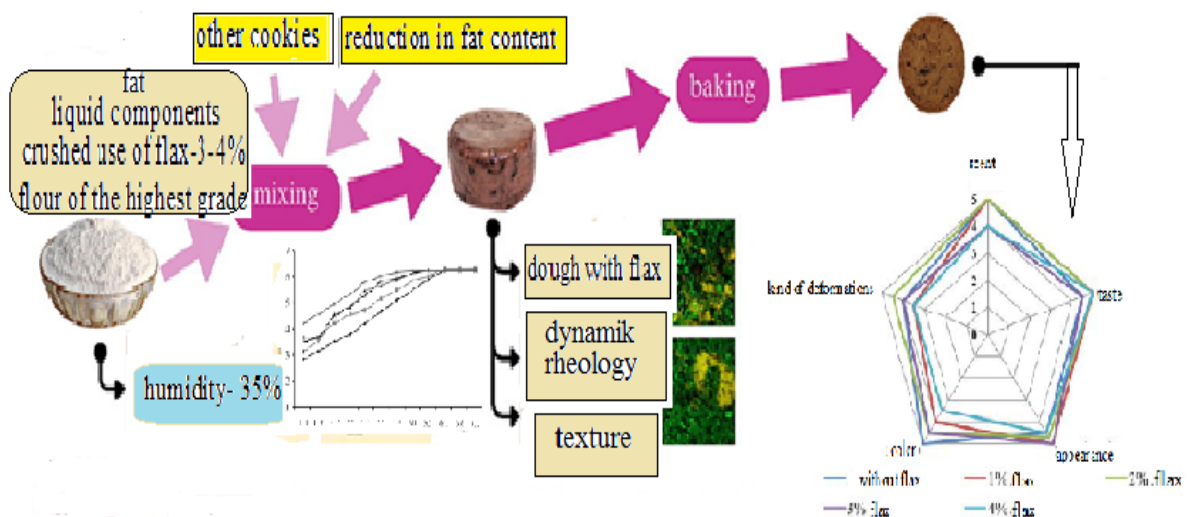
other cookies

reduction in fat content

fat
liquid components
crushed use of flax-3-4%
flour of the highest grade

mixing

baking

humidity- 35%

dough with flax

dynamik rheology

texture

scent

5

4

3

2

1

0

kind of deformations

taste

color

appearance

without flax

1% flax

2% flax

3% flax

4% flax